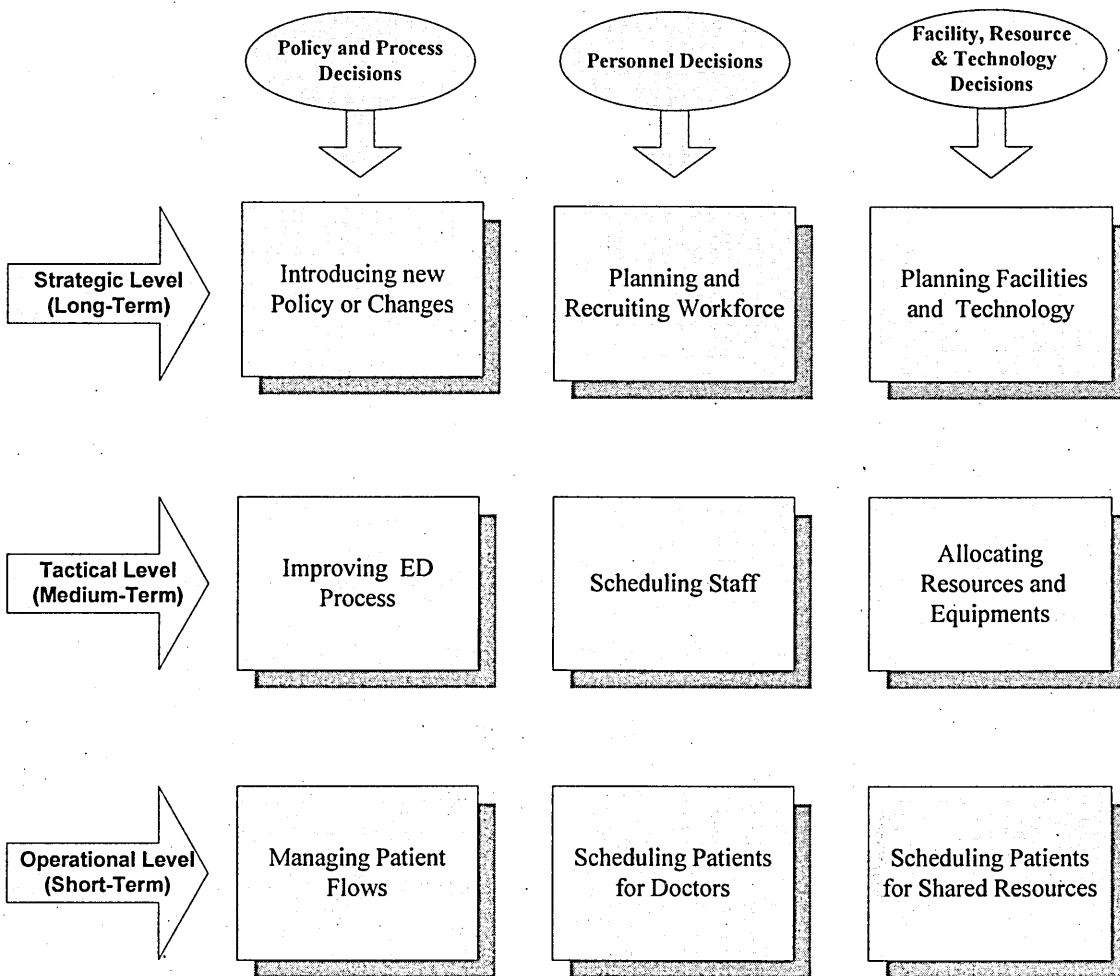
Policy and Process Decisions

Personnel Decisions

Facility, Resource & Technology Decisions

Strategic Level (Long-Term)

Introducing new Policy or Changes

Planning and Recruiting Workforce

Planning Facilities and Technology

Tactical Level (Medium-Term)

Improving ED Process

Scheduling Staff

Allocating Resources and Equipments

Operational Level (Short-Term)

Managing Patient Flows

Scheduling Patients for Doctors

Scheduling Patients for Shared Resources